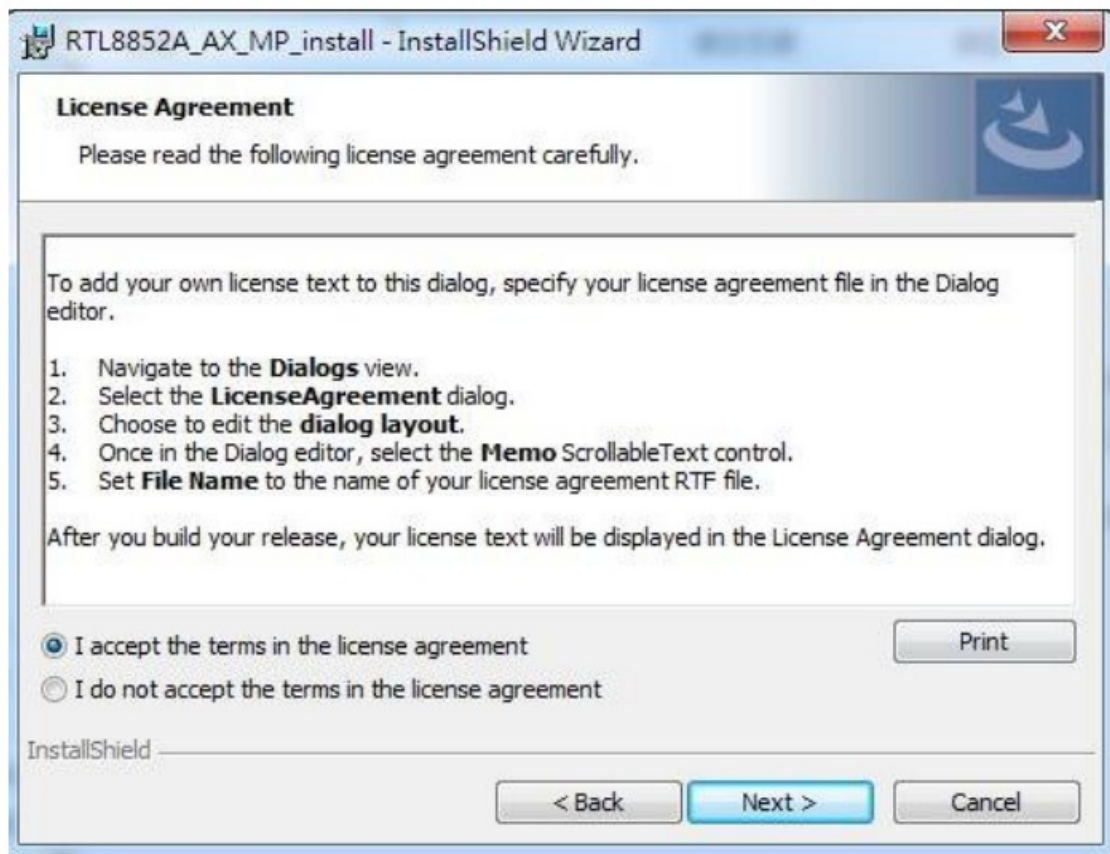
RTL8852A_AX_MP_install - InstallShield Wizard

X

License Agreement

Please read the following license agreement carefully.

To add your own license text to this dialog, specify your license agreement file in the Dialog editor.

1. Navigate to the **Dialogs** view.
2. Select the **LicenseAgreement** dialog.
3. Choose to edit the **dialog layout**.
4. Once in the Dialog editor, select the **Memo** ScrollableText control.
5. Set **File Name** to the name of your license agreement RTF file.

After you build your release, your license text will be displayed in the License Agreement dialog.

I accept the terms in the license agreement

I do not accept the terms in the license agreement

Print

InstallShield

< Back

Next >

Cancel